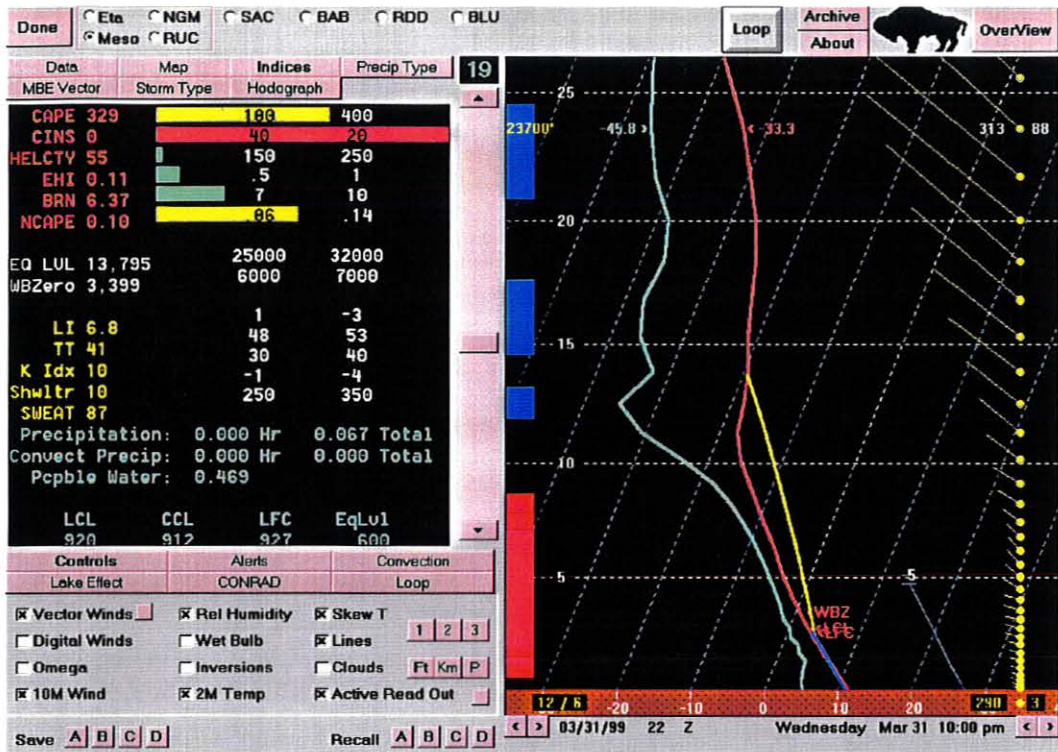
Done
Eta NGM SAC BAB RDD BLU
Meso RUC
Loop
Archive
About
OverView

Data | Map | Indices | Precip Type
MBE Vector | Storm Type | Hodograph
19

CAPE 329 100 400
CINS 0 40 20
HELCTY 55 150 250
EHI 0.11 .5 1
BRN 6.37 7 10
NCAPE 0.10 .06 .14

EQ LVL 13,795 25000 32000
WBZero 3,399 6000 7000

LI 6.8 1 -3
TT 41 48 53
K Idx 10 30 40
Shwltr 10 -1 -4
SWEAT 87 250 350

Precipitation: 0.000 Hr 0.067 Total
Convect Precip: 0.000 Hr 0.000 Total
Pcpble Water: 0.469

LCL CCL LFC EqLvl
920 912 927 600

Controls | Alerts | Convection
Lake Effect | CONRAD | Loop

Vector Winds | Rel Humidity | Skew T
Digital Winds | Wet Bulb | Lines | 1 2 3
Omega | Inversions | Clouds | Ft Km P
10M Wind | 2M Temp | Active Read Out

Save A B C D
Recall A B C D

25
23700' -45.8 -33.3 313 88
20
15
10
5
-5
WBZ
LCL
LFC
12 / 6 -20 -10 0 10 20 290 3
03/31/99 22 Z Wednesday Mar 31 10:00 pm